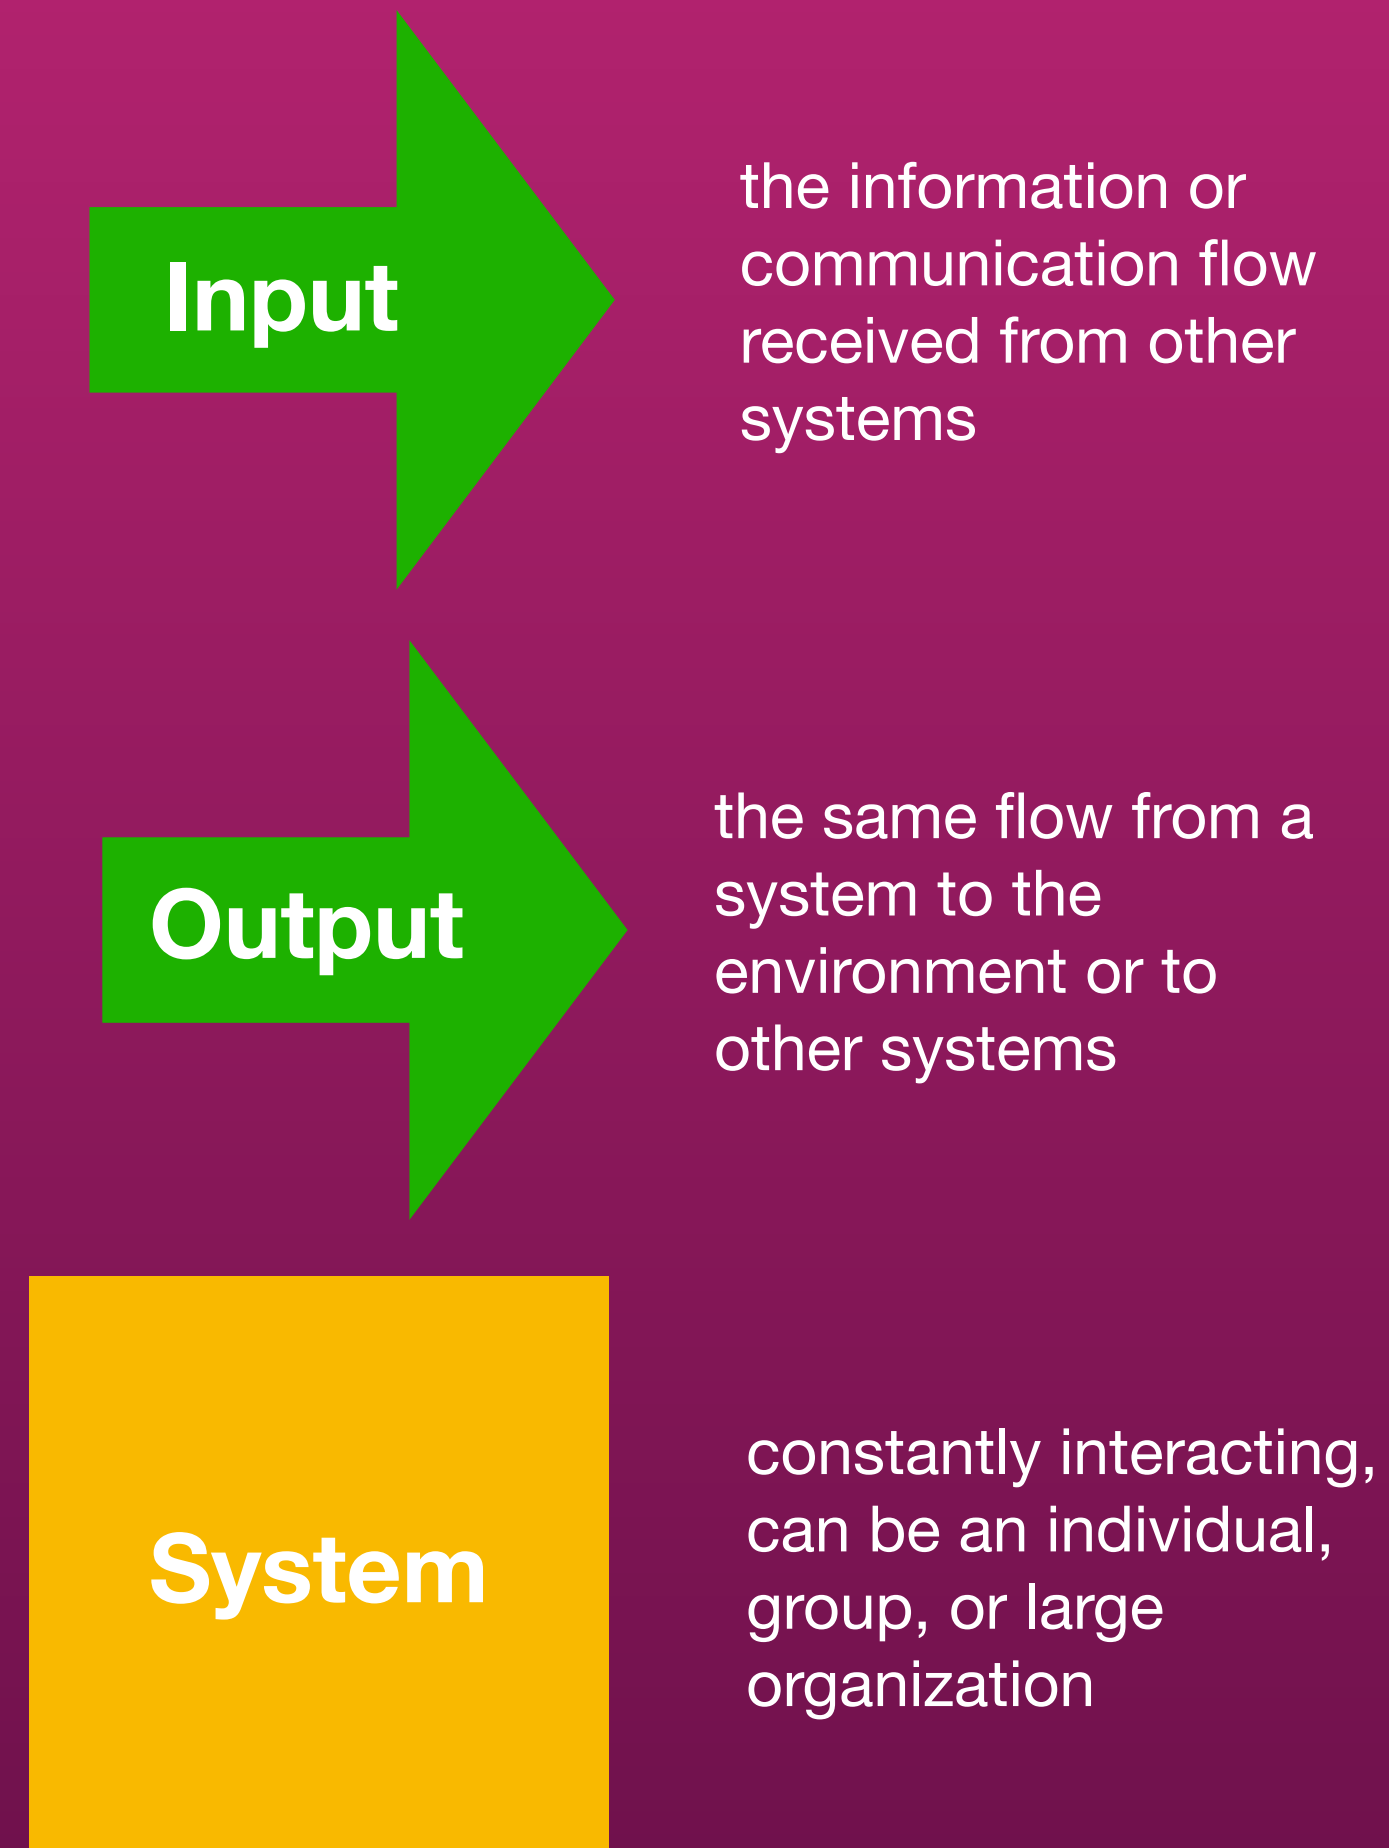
Input

the information or communication flow received from other systems

Output

the same flow from a system to the environment or to other systems

System

constantly interacting, can be an individual, group, or large organization